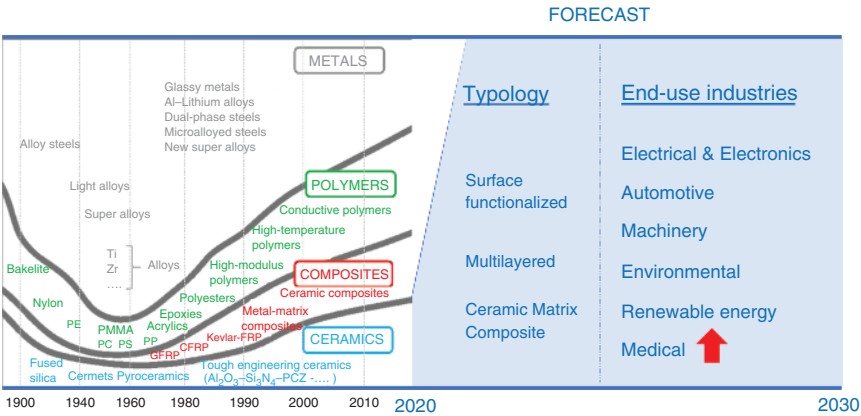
FORECAST

METALS

Glassy metals
Al–Lithium alloys
Dual-phase steels
Microalloyed steels
New super alloys

Alloy steels

Light alloys

Super alloys

Ti
Zr
....
Alloys

POLYMERS

Conductive polymers

High-temperature polymers

High-modulus polymers

COMPOSITES

Ceramic composites

Polyesters

Epoxies

Acrylics

Bakelite

Nylon

PE

PMMA

PC PS

PP

Metal-matrix composites

Kevlar-FRP

CFRP

GFRP

CERAMICS

Fused silica

Cermets Pyroceramics

Tough engineering ceramics ($Al_2O_3$–$Si_3N_4$–PCZ -.... )

1900 1940 1960 1980 1990 2000 2010 2020

Typology

Surface functionalized

Multilayered

Ceramic Matrix Composite

End-use industries

Electrical & Electronics

Automotive

Machinery

Environmental

Renewable energy

Medical

2030